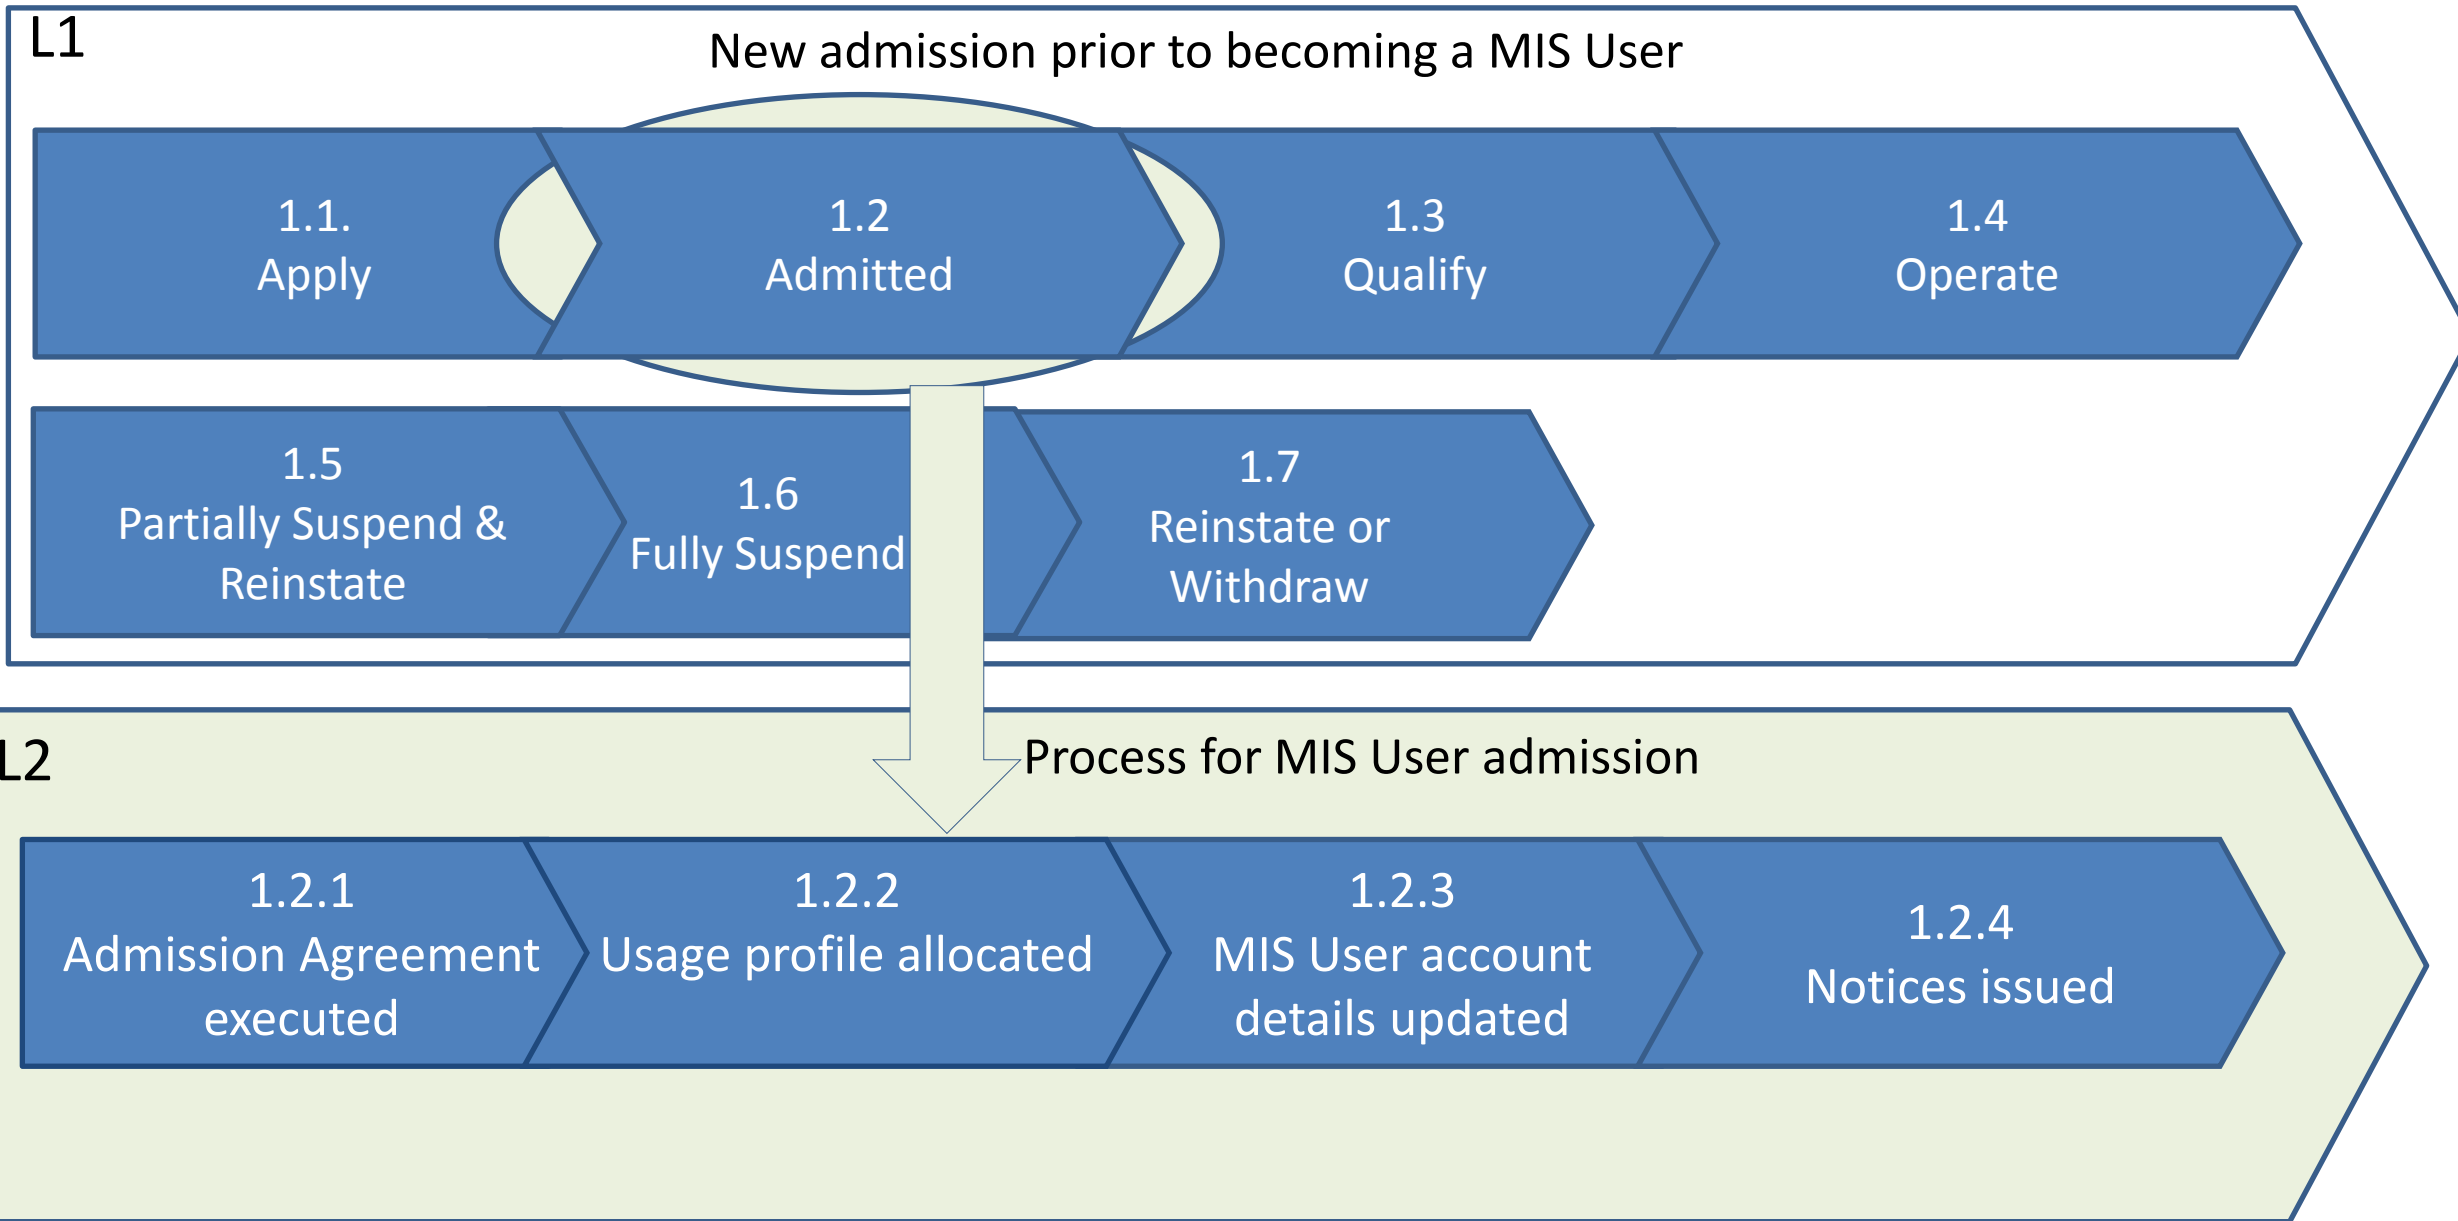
L1

New admission prior to becoming a MIS User

1.1.
Apply

1.2
Admitted

1.3
Qualify

1.4
Operate

1.5
Partially Suspend & Reinstate

1.6
Fully Suspend

1.7
Reinstate or Withdraw

L2

Process for MIS User admission

1.2.1
Admission Agreement executed

1.2.2
Usage profile allocated

1.2.3
MIS User account details updated

1.2.4
Notices issued